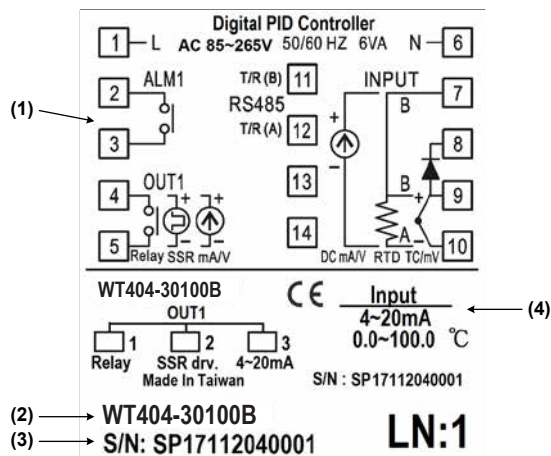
Digital PID Controller

1 L AC 85~265V 50/60 HZ 6VA N 6

2 ALM1

3

(1)

T/R (B) 11

RS485

T/R (A) 12

13

14

INPUT

B 7

8

B 9

A 10

+

−

DC mA/V RTD TC/mV

4 OUT1

5 Relay SSR mA/V

WT404-30100B

CE

Input

4~20mA

0.0~100.0 ℃

(4)

OUT1

1 Relay

2 SSR drv.

3 4~20mA

Made In Taiwan

S/N : SP17112040001

(2) WT404-30100B

(3) S/N: SP17112040001

LN:1